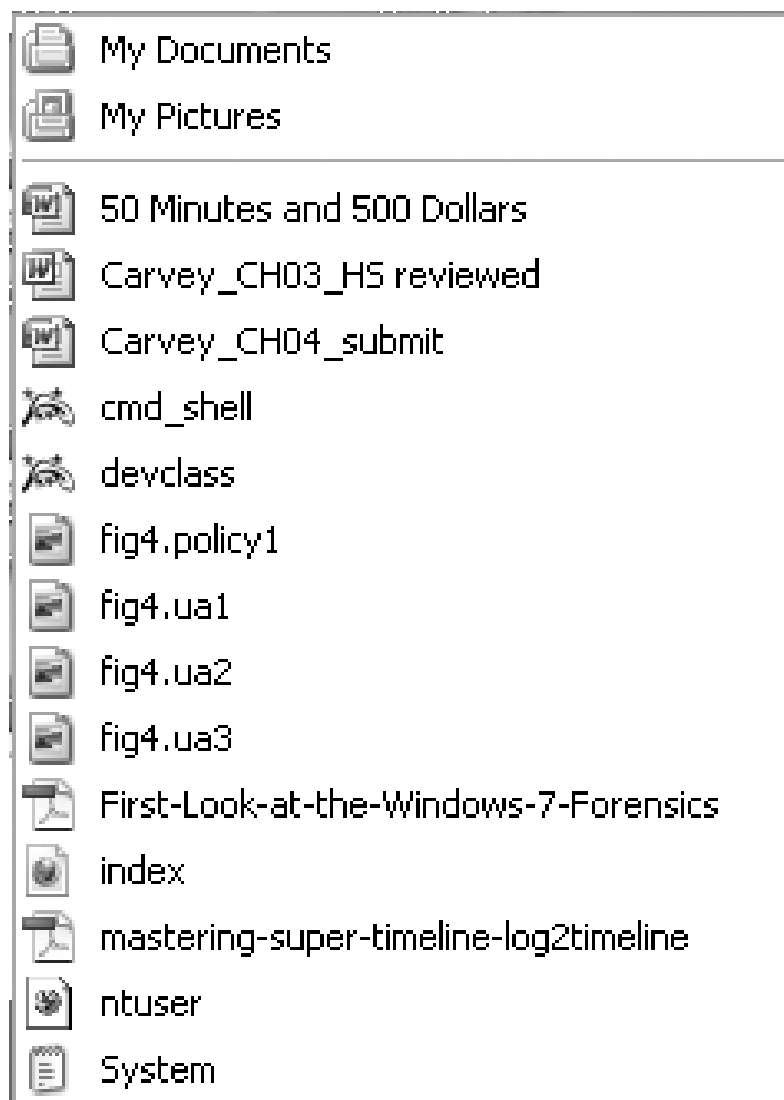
My Documents
My Pictures
50 Minutes and 500 Dollars
Carvey_CH03_HS reviewed
Carvey_CH04_submit
cmd_shell
devclass
fig4.policy1
fig4.ua1
fig4.ua2
fig4.ua3
First-Look-at-the-Windows-7-Forensics
index
mastering-super-timeline-log2timeline
ntuser
System